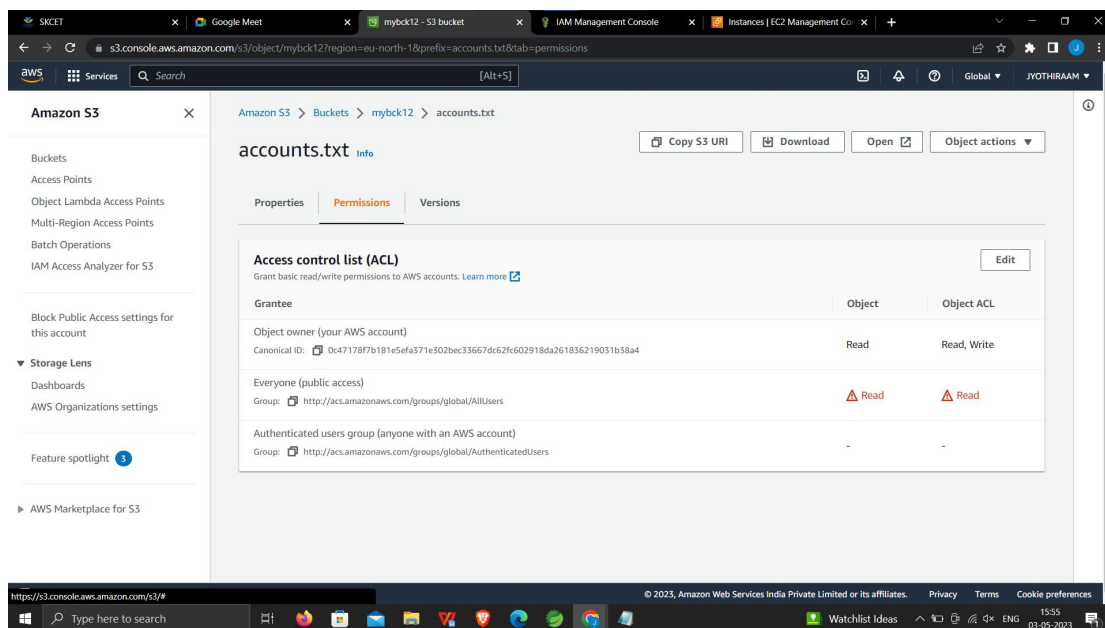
SKCET
Google Meet
mybck12 - S3 bucket
IAM Management Console
Instances | EC2 Management Co

s3.console.aws.amazon.com/s3/object/mybck12?region=eu-north-1&prefix=accounts.txt&tab=permissions

aws Services Search [Alt+S] Global ▼ JYOTHIRAAM ▼

Amazon S3

Buckets
Access Points
Object Lambda Access Points
Multi-Region Access Points
Batch Operations
IAM Access Analyzer for S3

Block Public Access settings for this account

▼ Storage Lens
Dashboards
AWS Organizations settings

Feature spotlight 3

▶ AWS Marketplace for S3

Amazon S3 > Buckets > mybck12 > accounts.txt

accounts.txt Info

Copy S3 URI
Download
Open
Object actions ▼

Properties
Permissions
Versions

Access control list (ACL)
Grant basic read/write permissions to AWS accounts. Learn more

Edit

| Grantee | Object | Object ACL |
|---|---|---|
| Object owner (your AWS account) Canonical ID: 0c47178f7b181e5efa371e302bec33667dc62fc602918da261836219031b38a4 | Read | Read, Write |
| Everyone (public access) Group: http://acs.amazonaws.com/groups/global/AllUsers | Read | Read |
| Authenticated users group (anyone with an AWS account) Group: http://acs.amazonaws.com/groups/global/AuthenticatedUsers | - | - |

https://s3.console.aws.amazon.com/s3/#
© 2023, Amazon Web Services India Private Limited or its affiliates. Privacy Terms Cookie preferences

Type here to search
Watchlist Ideas ENG 15:55 03-05-2023